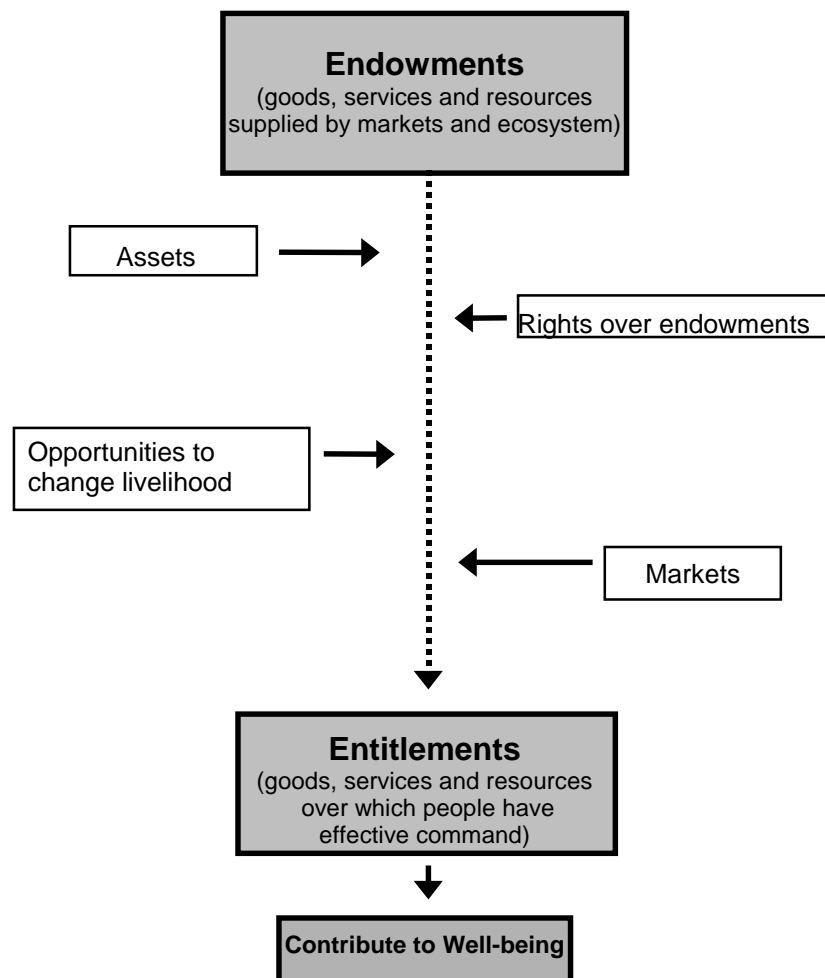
Endowments
(goods, services and resources supplied by markets and ecosystem)

Assets

Rights over endowments

Opportunities to change livelihood

Markets

Entitlements
(goods, services and resources over which people have effective command)

Contribute to Well-being